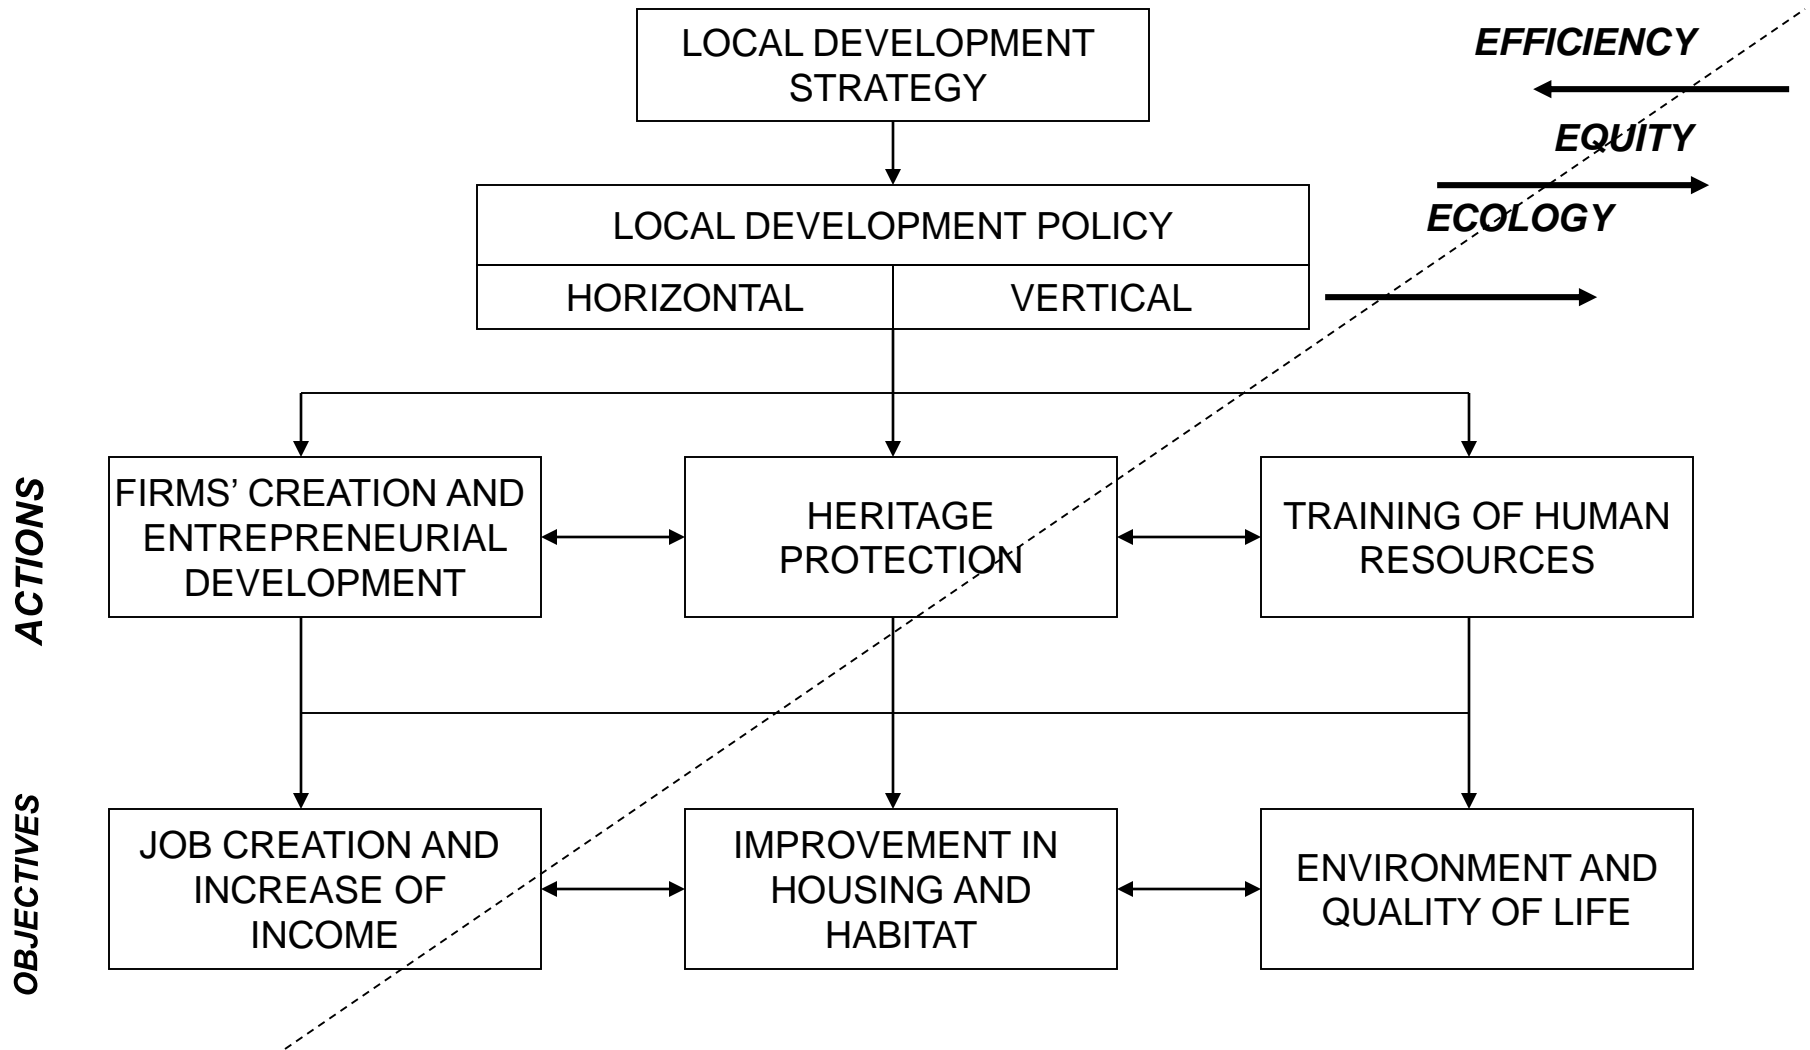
LOCAL DEVELOPMENT STRATEGY

EFFICIENCY

EQUITY

ECOLOGY

LOCAL DEVELOPMENT POLICY

HORIZONTAL

VERTICAL

ACTIONS

FIRMS' CREATION AND ENTREPRENEURIAL DEVELOPMENT

HERITAGE PROTECTION

TRAINING OF HUMAN RESOURCES

OBJECTIVES

JOB CREATION AND INCREASE OF INCOME

IMPROVEMENT IN HOUSING AND HABITAT

ENVIRONMENT AND QUALITY OF LIFE